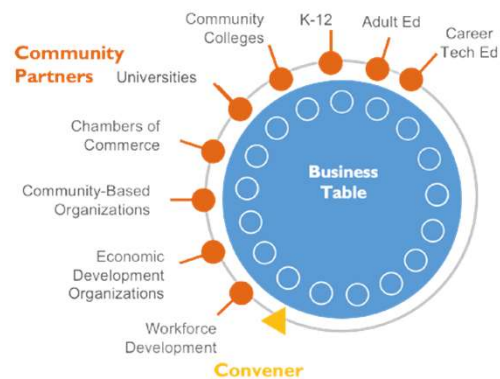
Community Partners

Community Colleges

K-12

Adult Ed

Career Tech Ed

Universities

Chambers of Commerce

Community-Based Organizations

Economic Development Organizations

Workforce Development

Business Table

Convener